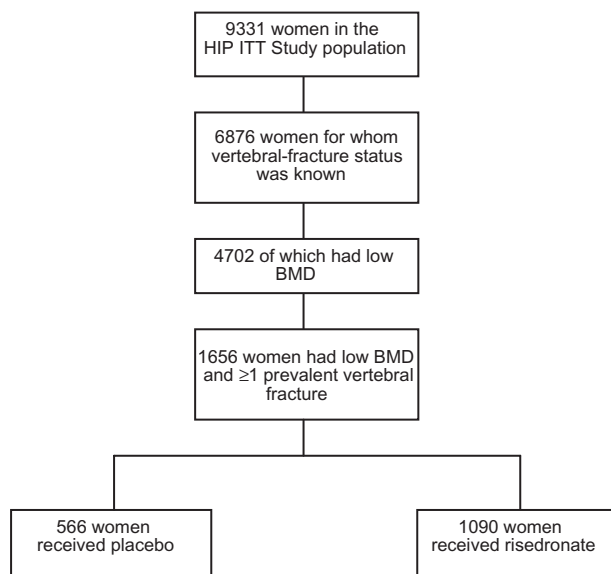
9331 women in the HIP ITT Study population

6876 women for whom vertebral-fracture status was known

4702 of which had low BMD

1656 women had low BMD and ≥1 prevalent vertebral fracture

566 women received placebo

1090 women received risedronate